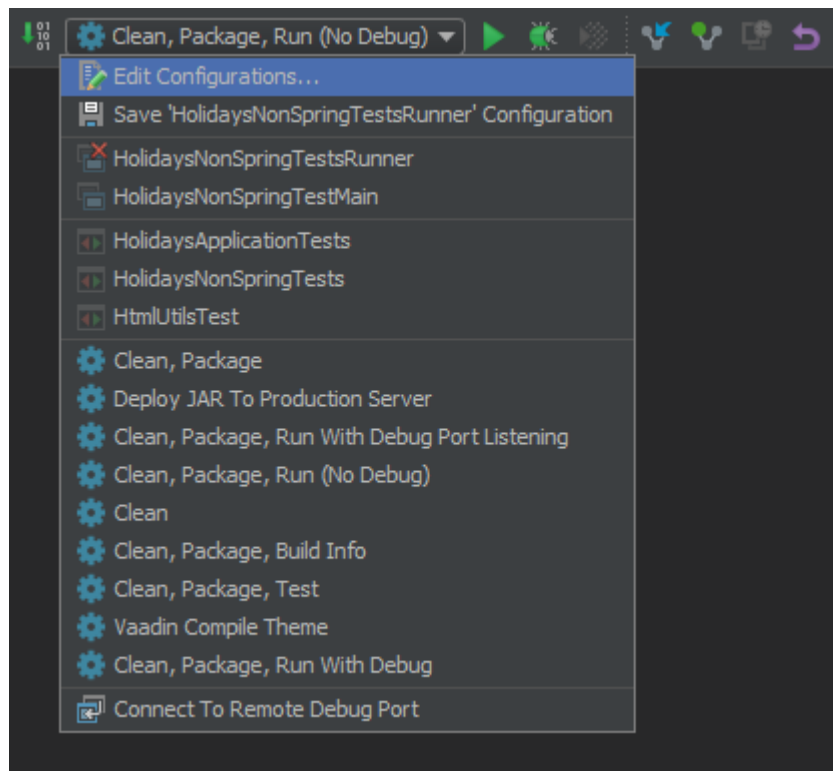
Clean, Package, Run (No Debug)

Edit Configurations...
Save 'HolidaysNonSpringTestsRunner' Configuration

HolidaysNonSpringTestsRunner
HolidaysNonSpringTestMain

HolidaysApplicationTests
HolidaysNonSpringTests
HtmlUtilsTest

Clean, Package
Deploy JAR To Production Server
Clean, Package, Run With Debug Port Listening
Clean, Package, Run (No Debug)
Clean
Clean, Package, Build Info
Clean, Package, Test
Vaadin Compile Theme
Clean, Package, Run With Debug

Connect To Remote Debug Port